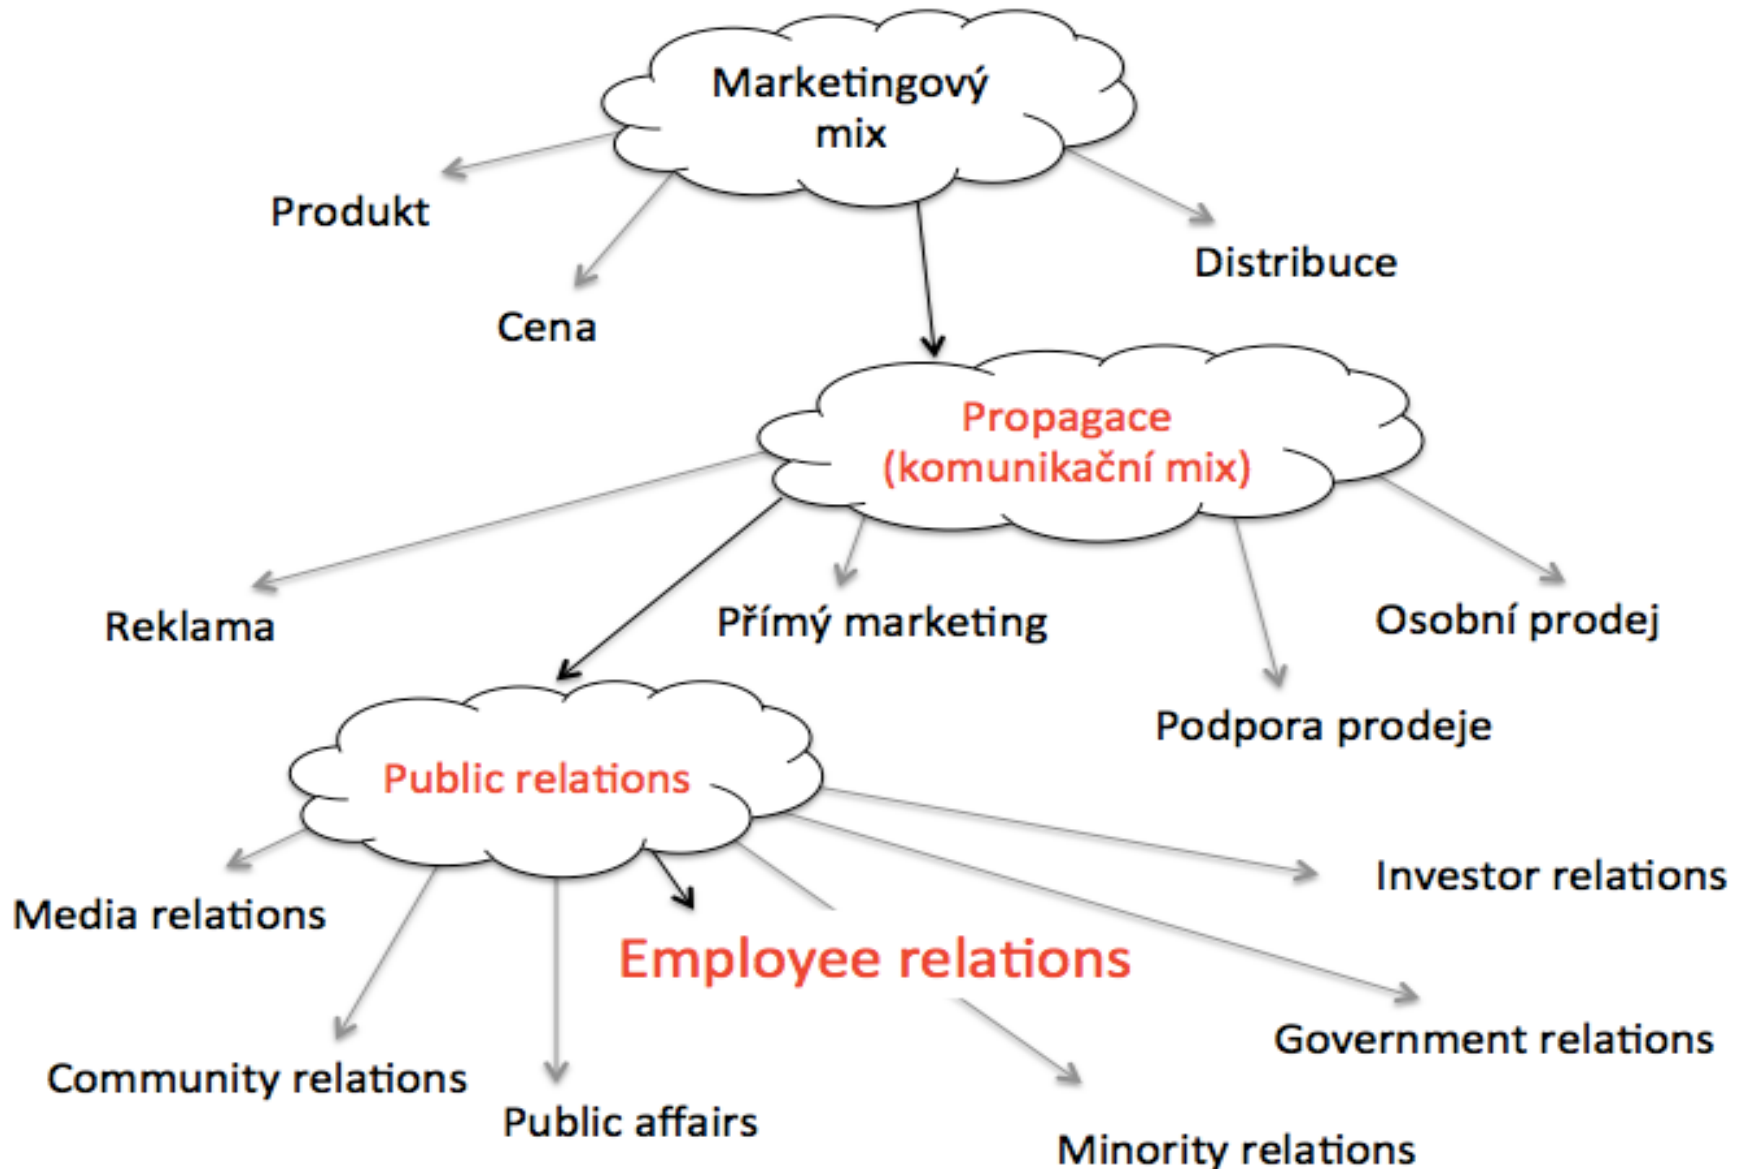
Marketingový mix

Produkt

Cena

Distribuce

Propagace (komunikační mix)

Reklama

Přímý marketing

Osobní prodej

Podpora prodeje

Public relations

Media relations

Investor relations

Employee relations

Government relations

Community relations

Public affairs

Minority relations